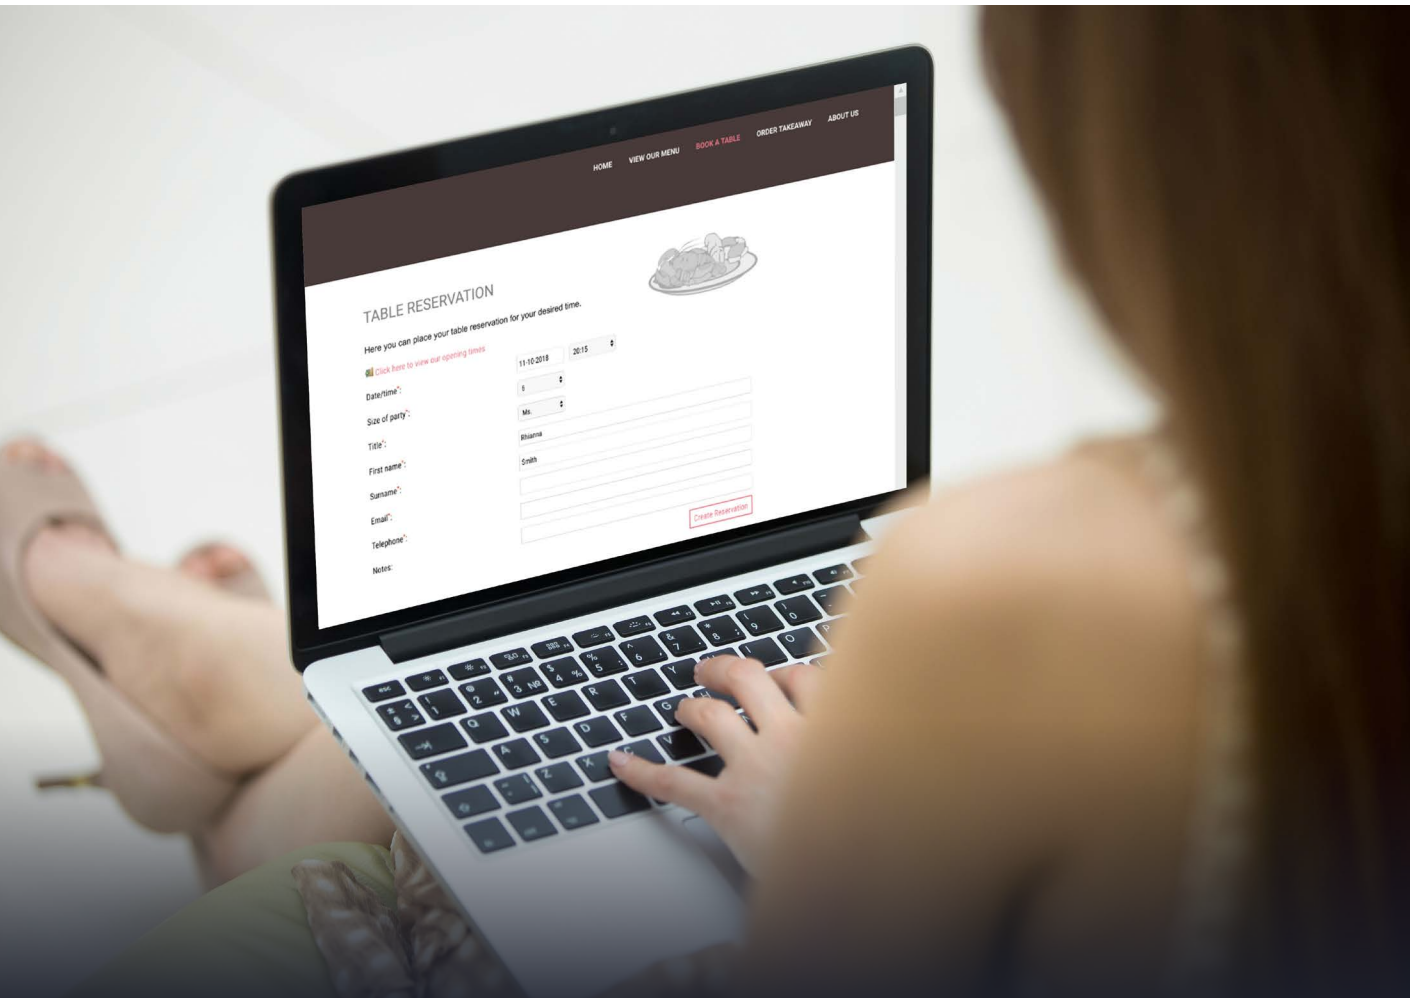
HOME VIEW OUR MENU BOOK A TABLE ORDER TAKEAWAY ABOUT US

TABLE RESERVATION

Here you can place your table reservation for your desired time.

Click here to view our opening times

Date/time*: 11-10-2018 20:15

Size of party*: 6

Title*: Ms.

First name*: Rhianna

Surname*: Smith

Email*:

Telephone*:

Notes:

Create Reservation